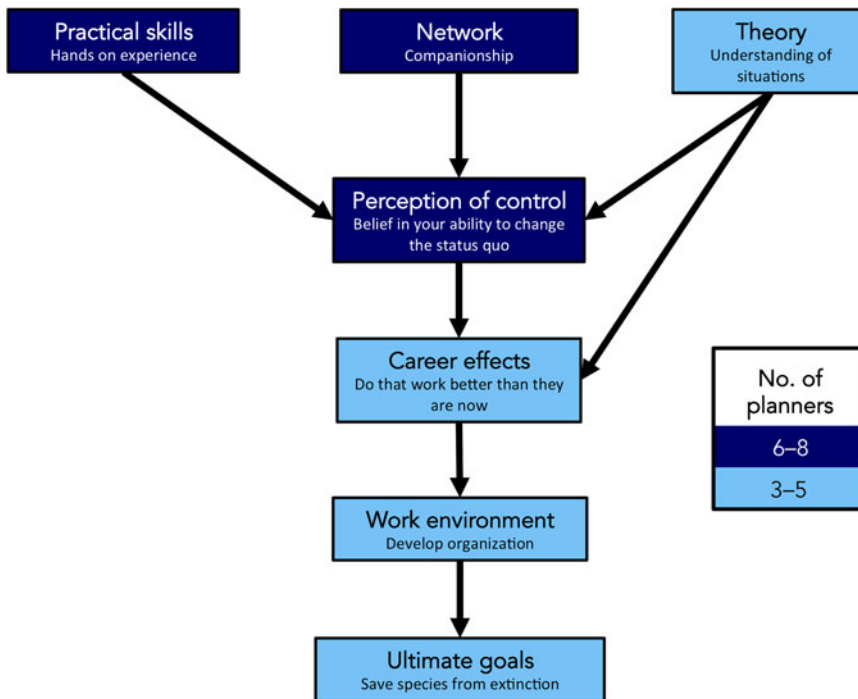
Practical skills
Hands on experience

Network
Companionship

Theory
Understanding of situations

Perception of control
Belief in your ability to change the status quo

Career effects
Do that work better than they are now

No. of planners
6–8
3–5

Work environment
Develop organization

Ultimate goals
Save species from extinction